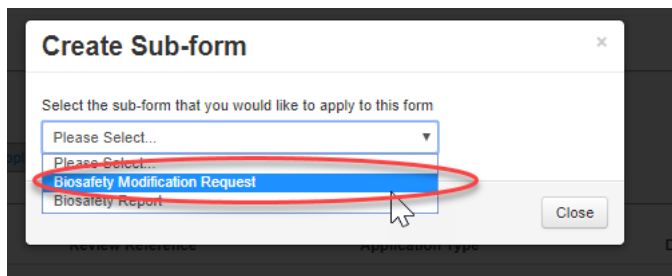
Create Sub-form

×

Select the sub-form that you would like to apply to this form

Please Select...

Please Select...
Biosafety Modification Request
Biosafety Report

Close

Review Reference
Application Type